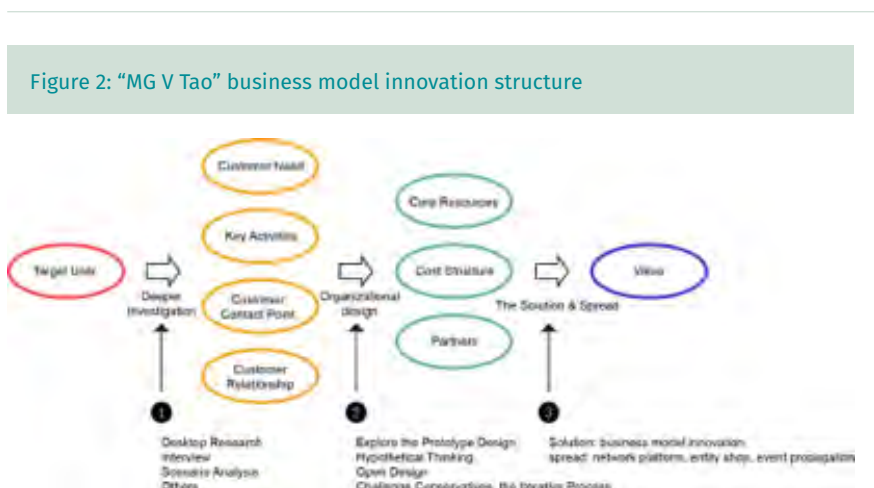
Figure 2: “MG V Tao” business model innovation structure

Target Units

Deeper Investigation

Customer Need

Key Activities

Customer Contact Point

Customer Relationship

Organizational design

Core Resources

Cost Structure

Partners

The Solution & Spread

Value

1

Desktop Research
Interview
Scenario Analysis
Others

2

Explore the Prototype Design
Hypothetical Thinking
Open Design
Challenge Conservatism, the Iterative Process

3

Solution: business model innovation
spread: network platform, entity shop, event propagation